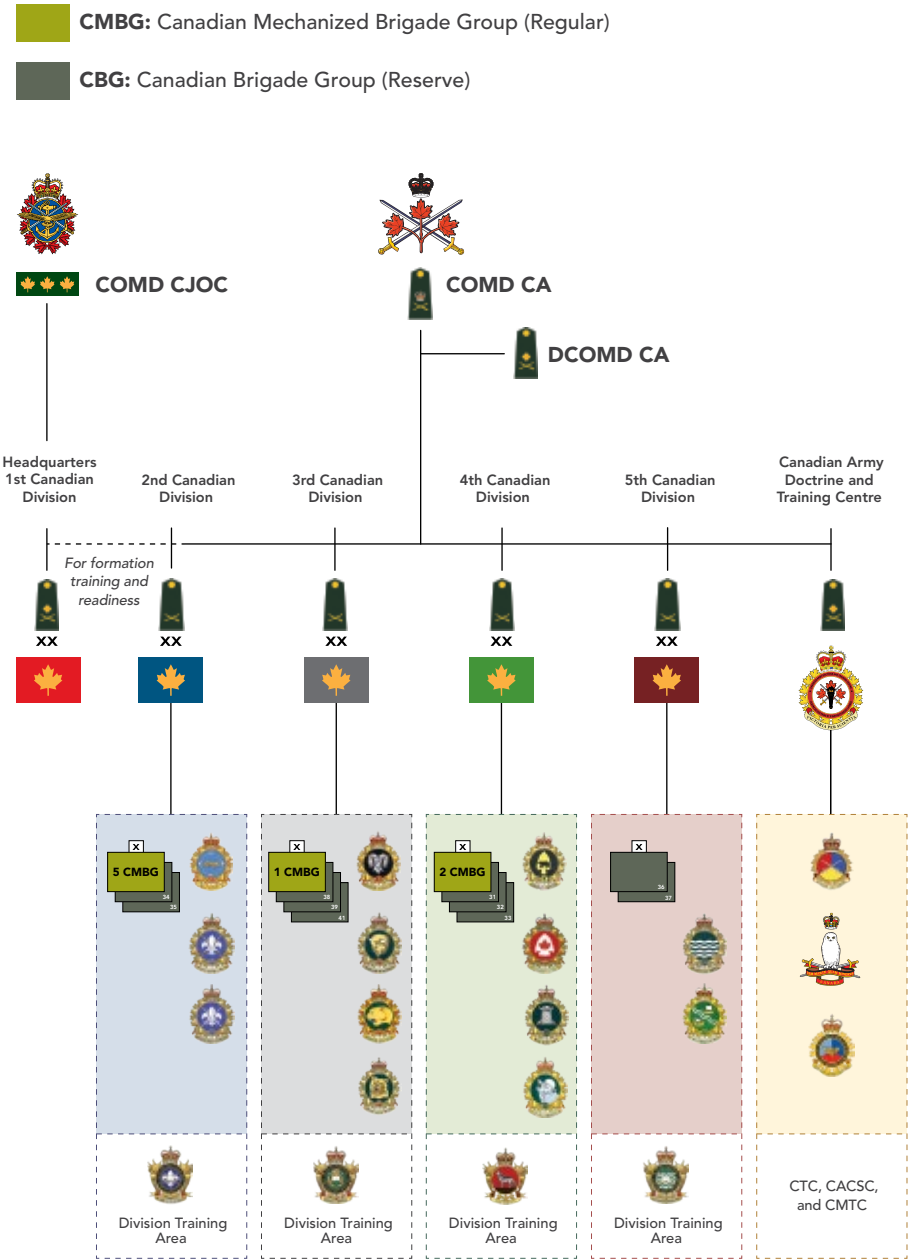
CMBG: Canadian Mechanized Brigade Group (Regular)

CBG: Canadian Brigade Group (Reserve)

COMD CJOC

COMD CA

DCOMD CA

Headquarters 1st Canadian Division

2nd Canadian Division

3rd Canadian Division

4th Canadian Division

5th Canadian Division

Canadian Army Doctrine and Training Centre

For formation training and readiness

XX

XX

XX

XX

XX

X
5 CMBG
34
35

X
1 CMBG
38
39
41

X
2 CMBG
31
32
33

36
37

Division Training Area

Division Training Area

Division Training Area

Division Training Area

CTC, CACSC, and CMTC